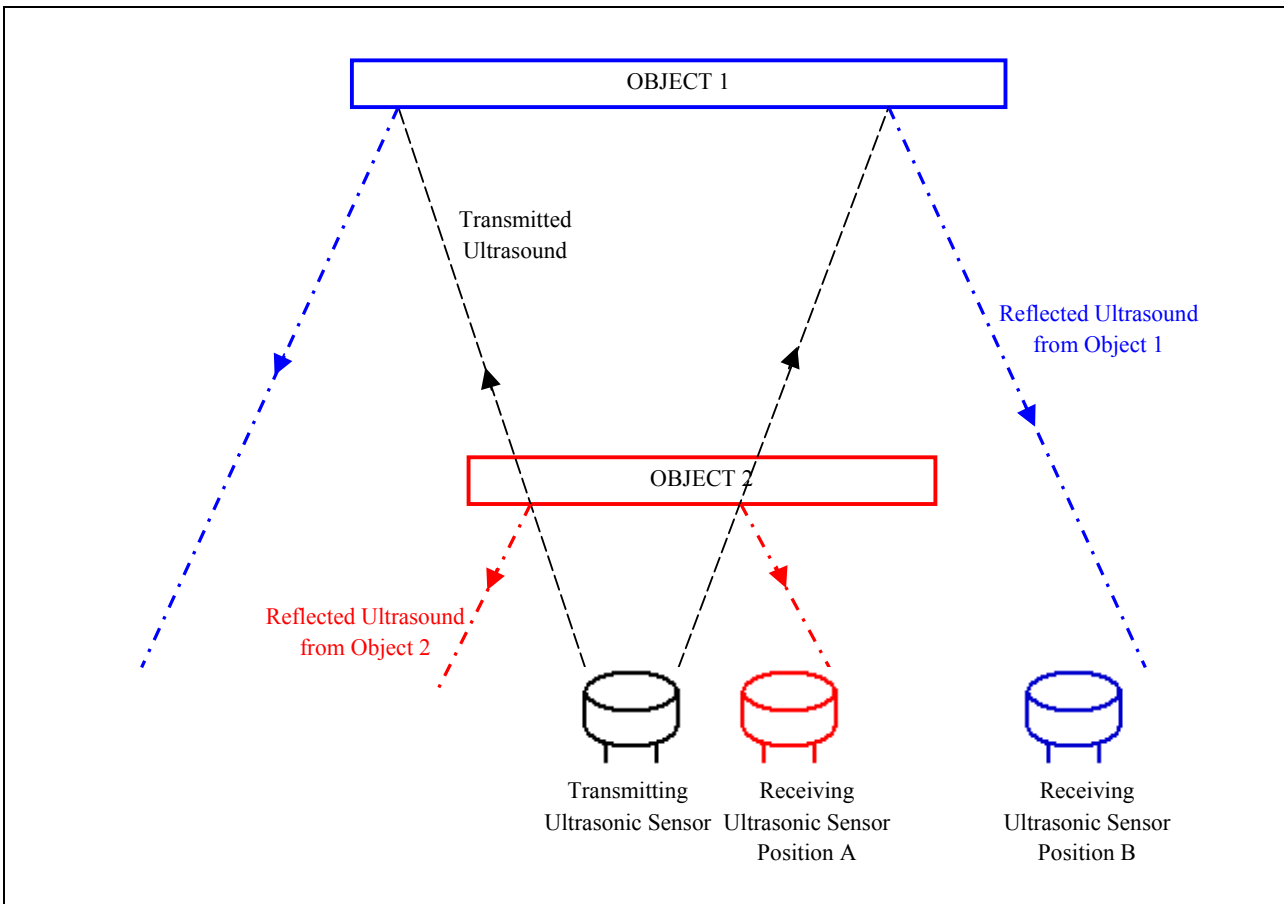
OBJECT 1

Transmitted Ultrasound

Reflected Ultrasound from Object 1

OBJECT 2

Reflected Ultrasound from Object 2

Transmitting Ultrasonic Sensor

Receiving Ultrasonic Sensor Position A

Receiving Ultrasonic Sensor Position B